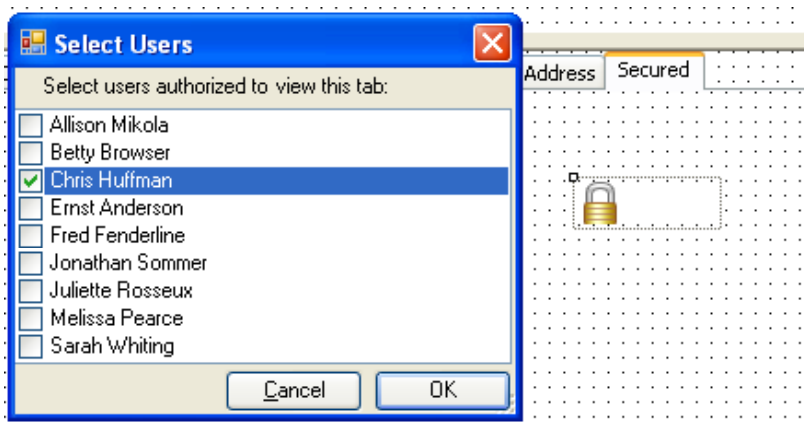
Select Users

Select users authorized to view this tab:

Allison Mikola
Betty Browser
Chris Huffman
Ernst Anderson
Fred Fenderline
Jonathan Sommer
Juliette Rosseux
Melissa Pearce
Sarah Whiting

Cancel
OK

Address
Secured